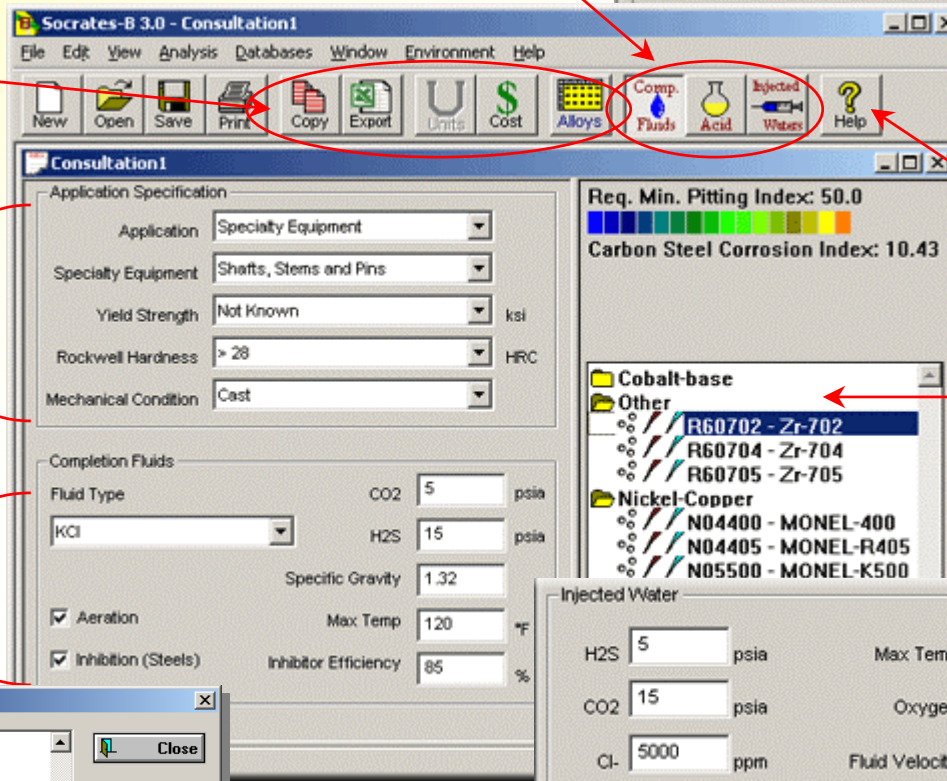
Socrates-B 3.0 - Consultation1

File Edit View Analysis Databases Window Environment Help

New Open Save Print Copy Export Units Cost Alloys Comp. Fluids Acid Injected Water Help

Consultation1

Application Specification

Application Specialty Equipment

Specialty Equipment Shafts, Stems and Pins

Yield Strength Not Known ksi

Rockwell Hardness > 28 HRC

Mechanical Condition Cast

Completion Fluids

Fluid Type

KCl

CO2 5 psia

H2S 15 psia

Specific Gravity 1.32

Aeration

Max Temp 120 °F

Inhibition (Steels)

Inhibitor Efficiency 85 %

Req. Min. Pitting Index: 50.0

Carbon Steel Corrosion Index: 10.43

Cobalt-base
Other
R60702 - Zr-702
R60704 - Zr-704
R60705 - Zr-705
Nickel-Copper
N04400 - MONEL-400
N04405 - MONEL-R405
N05500 - MONEL-K500

Injected Water

H2S 5 psia

CO2 15 psia

Cl- 5000 ppm

Max Tem

Oxyge

Fluid Velocit

Close